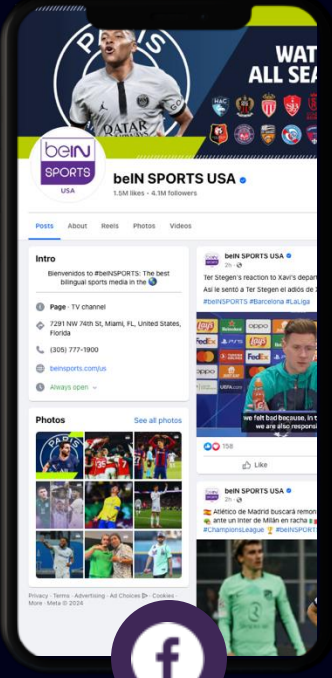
PARIS

WAT
ALL SEA

QATAR

beIN SPORTS USA

beIN SPORTS USA
1.5M likes • 4.1M followers

Posts About Reels Photos Videos

Intro

Bienvenidos to #beINSPORTS: The best bilingual sports media in the

Page · TV channel

7291 NW 74th St, Miami, FL, United States, Florida

(305) 777-1900

beinsports.com/us

Always open

Photos See all photos

Privacy · Terms · Advertising · Ad Choices · Cookies · More · Meta © 2024

beIN SPORTS USA
2h ·

Ter Stegen's reaction to Xavi's depar
Así le sentó a Ter Stegen el adiós de X
#beINSPORTS #Barcelona #LaLiga

We felt bad because, in t
we are also responsi

158

Like

beIN SPORTS USA
2h ·

Atlético de Madrid buscará remon
ante un Inter de Milán en racha
#ChampionsLeague #beINSPORT